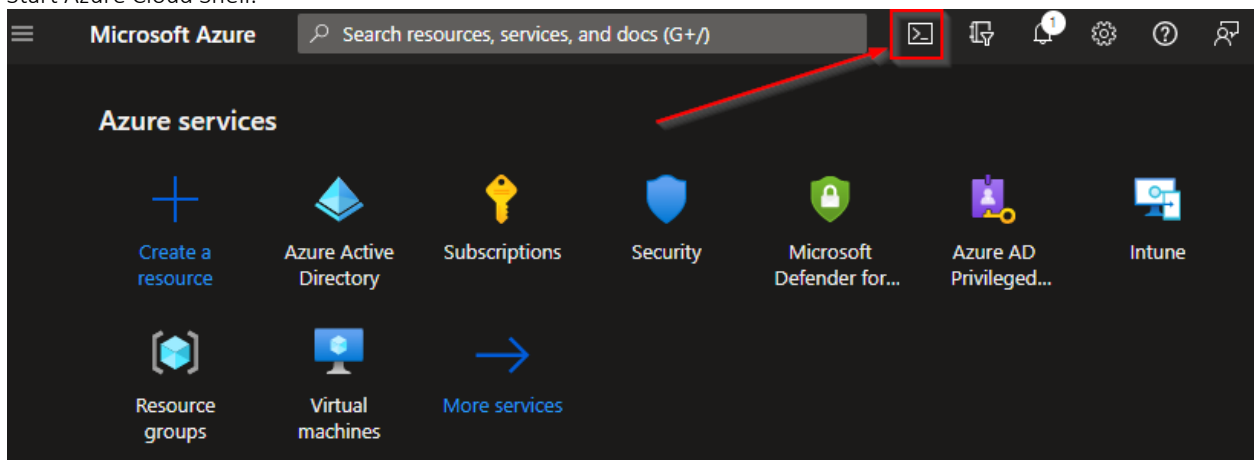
Start Azure Cloud Shell.

Microsoft Azure

Search resources, services, and docs (G+/)

1

Azure services

Create a resource

Azure Active Directory

Subscriptions

Security

Microsoft Defender for...

Azure AD Privileged...

Intune

Resource groups

Virtual machines

More services